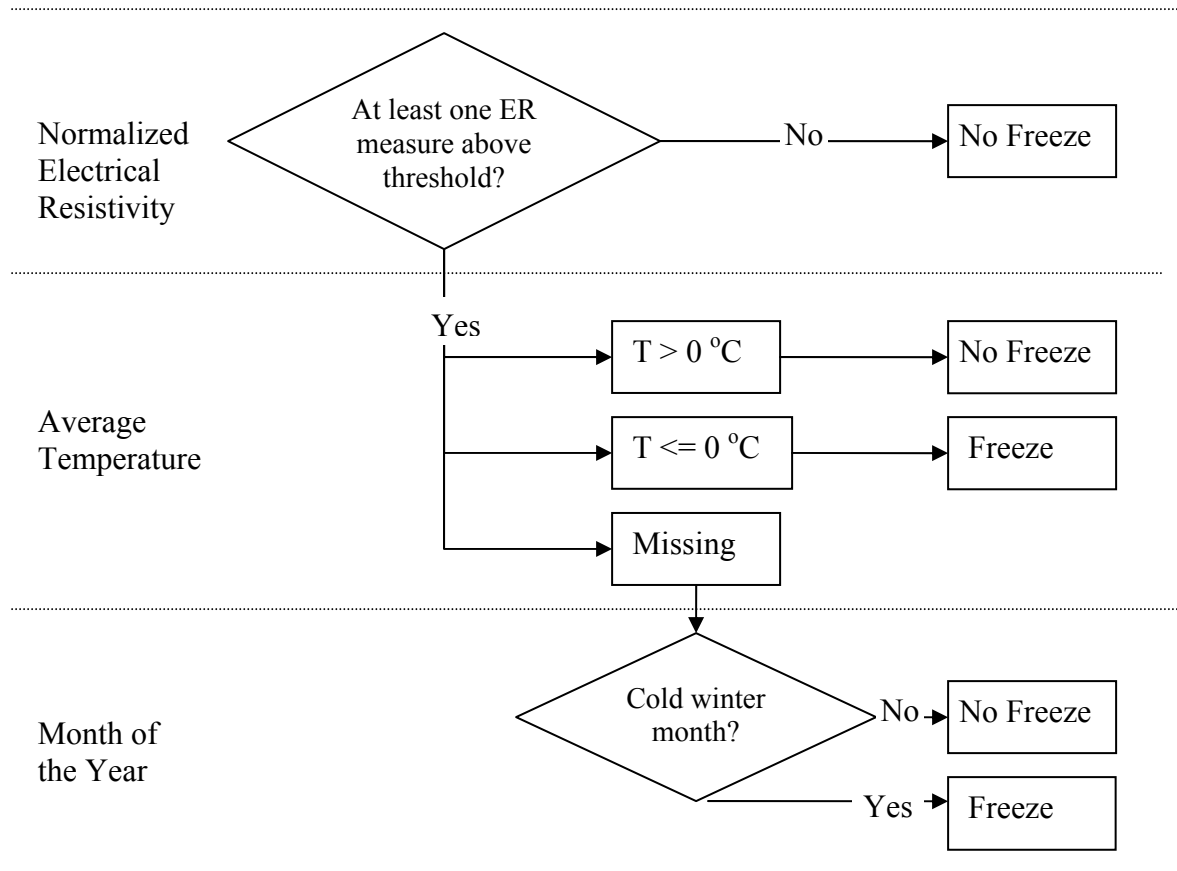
Normalized Electrical Resistivity

At least one ER measure above threshold?

No

No Freeze

Yes

$T > 0\ ^oC$

No Freeze

Average Temperature

$T <= 0\ ^oC$

Freeze

Missing

Month of the Year

Cold winter month?

No

No Freeze

Yes

Freeze